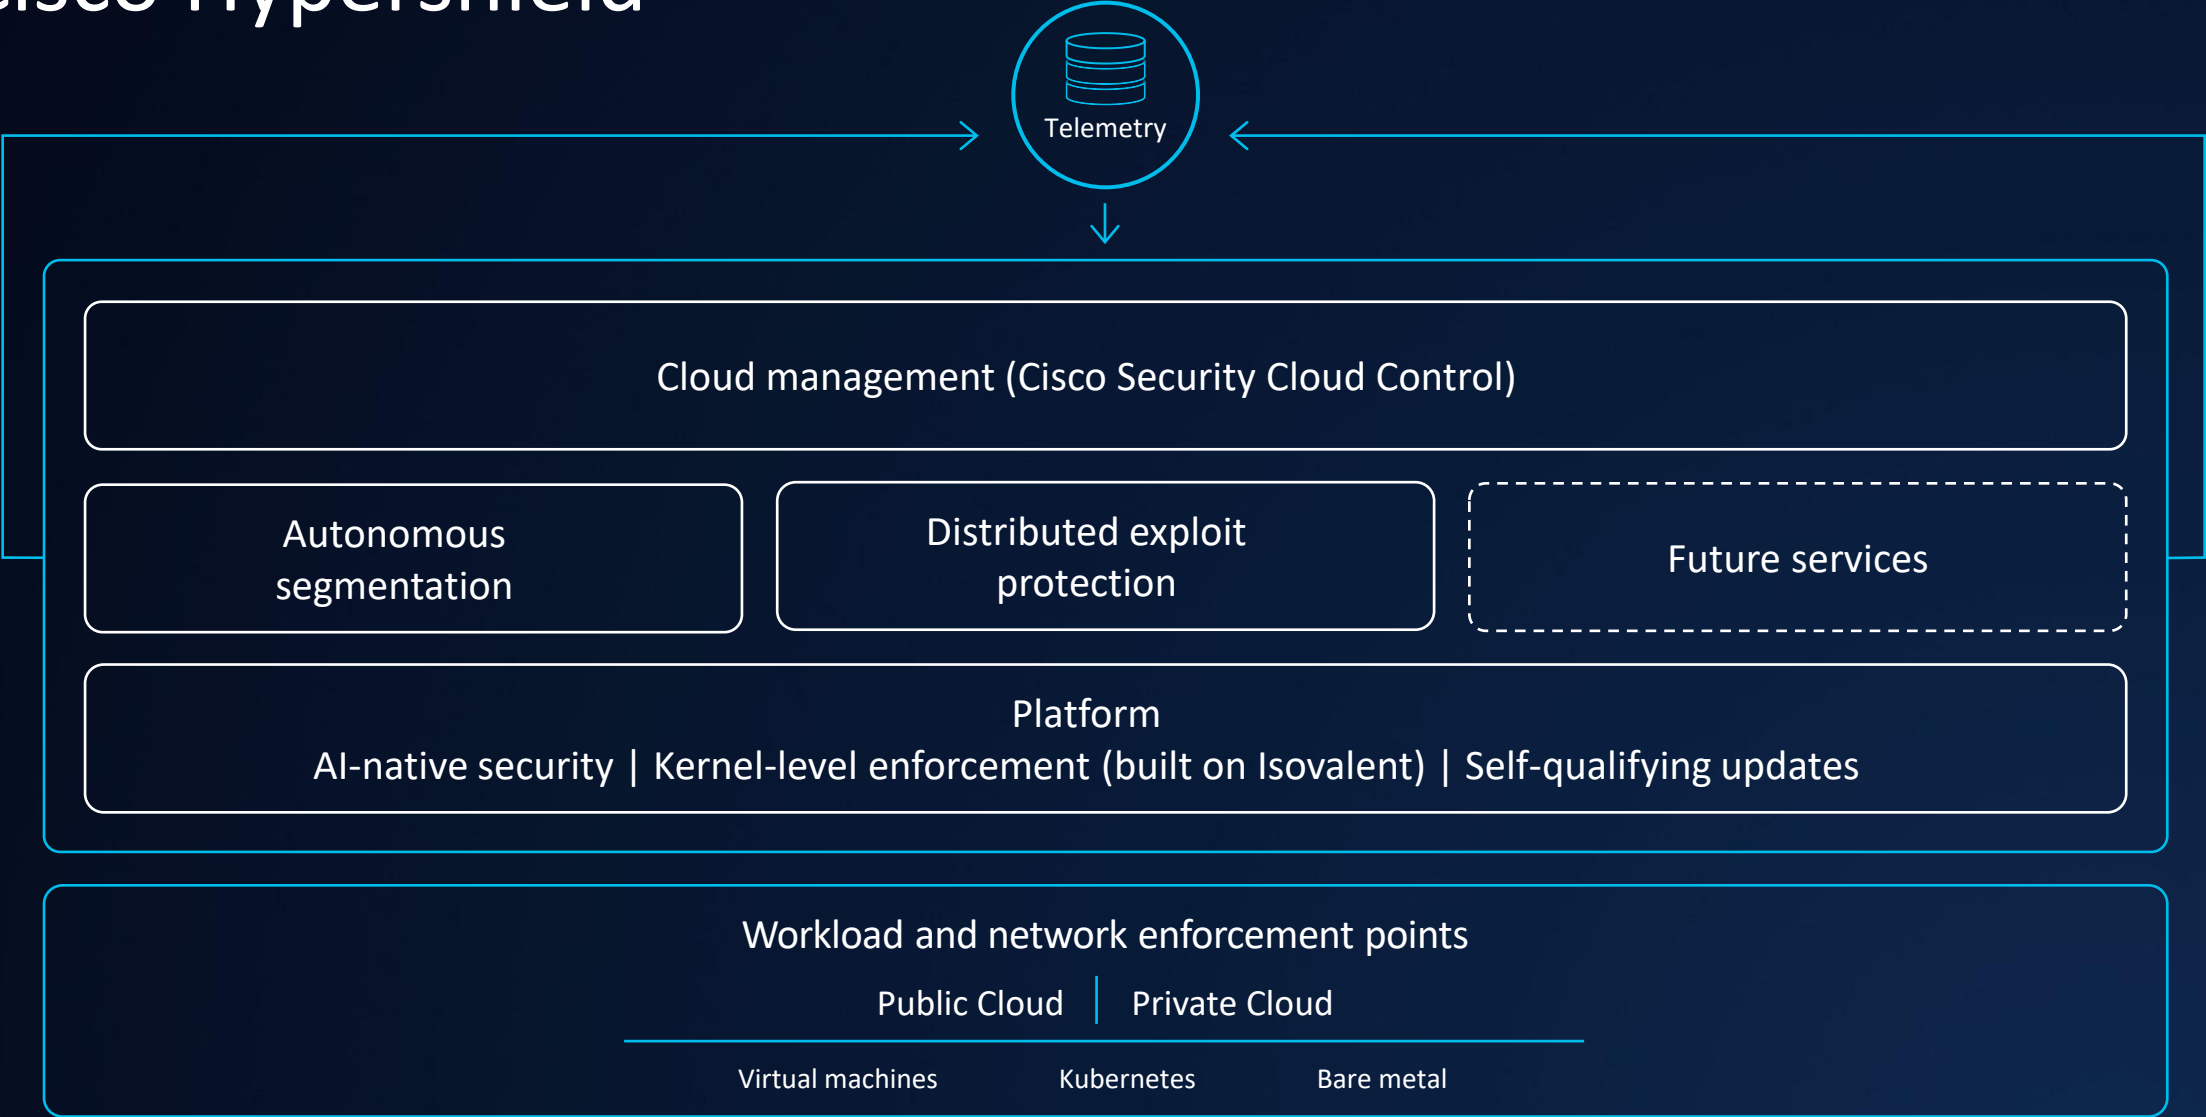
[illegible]

Telemetry

Cloud management (Cisco Security Cloud Control)

Autonomous segmentation

Distributed exploit protection

Future services

Platform
AI-native security | Kernel-level enforcement (built on Isovalent) | Self-qualifying updates

Workload and network enforcement points

Public Cloud | Private Cloud

Virtual machines

Kubernetes

Bare metal